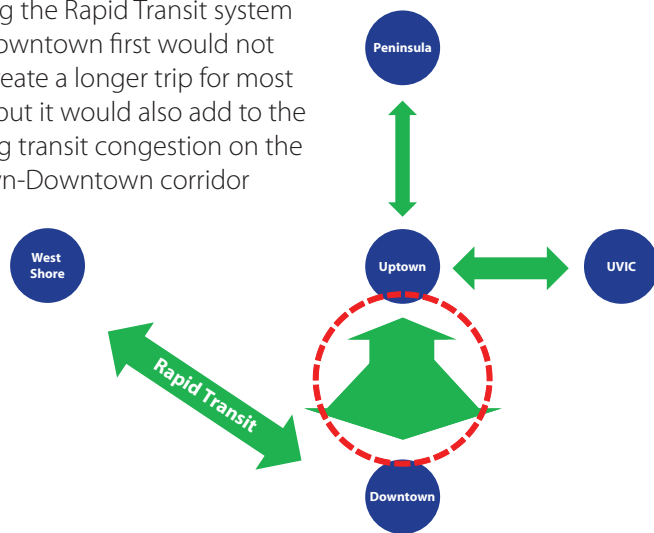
g the Rapid Transit system owntown first would not eate a longer trip for most out it would also add to the g transit congestion on the n-Downtown corridor

Peninsula

West Shore

Uptown

UVIC

Rapid Transit

Downtown